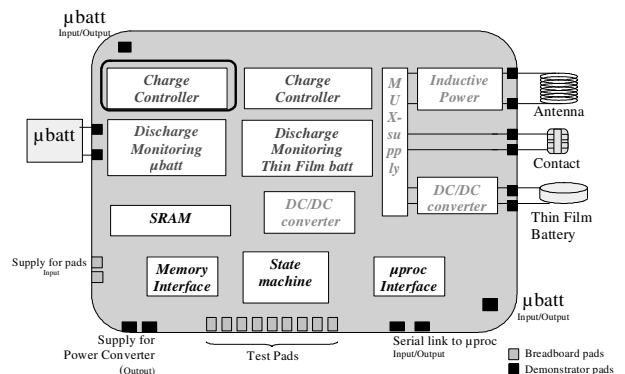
µbatt
Input/Output

Charge Controller

Charge Controller

M U X- su pp ly

Inductive Power

Antenna

µbatt

Discharge Monitoring µbatt

Discharge Monitoring Thin Film batt

Contact

DC/DC converter

Thin Film Battery

SRAM

DC/DC converter

Supply for pads
Input

Memory Interface

State machine

µproc Interface

µbatt
Input/Output

Supply for Power Converter
(Output)

Test Pads

Serial link to µproc
Input/Output

Breadboard pads

Demonstrator pads